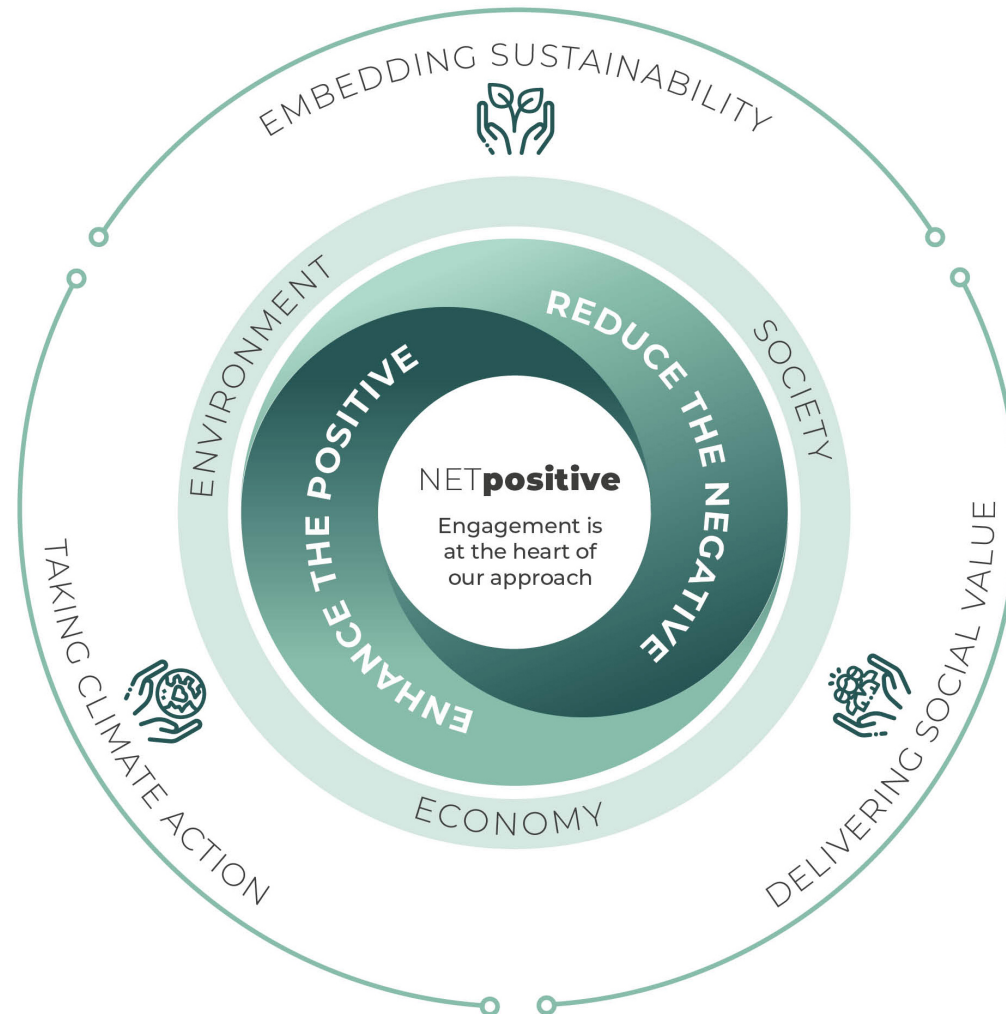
EMBEDDING SUSTAINABILITY

ENVIRONMENT

SOCIETY

REDUCE THE NEGATIVE

ENHANCE THE POSITIVE

NETpositive

Engagement is at the heart of our approach

ECONOMY

TAKING CLIMATE ACTION

DELIVERING SOCIAL VALUE